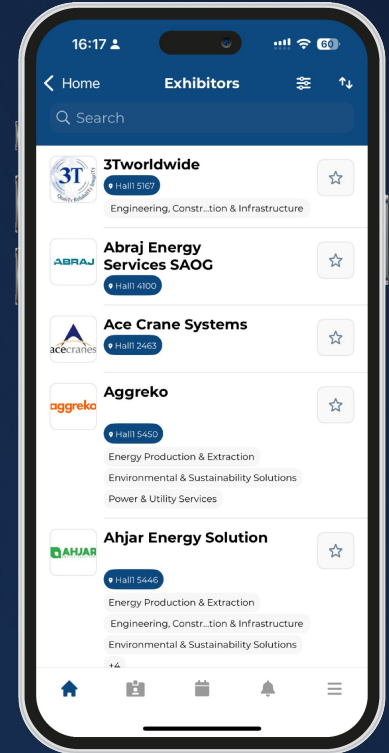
16:17
60
Home
Exhibitors
Search

3T
Quality Reliability Integrity
3Tworldwide
Hall1 5167
Engineering, Constr...tion & Infrastructure

ABRAJ
Abraj Energy Services SAOG
Hall1 4100

acecranes
Ace Crane Systems
Hall1 2463

aggreko
Aggreko
Hall1 5450
Energy Production & Extraction
Environmental & Sustainability Solutions
Power & Utility Services

AHJAR
Ahjar Energy Solution
Hall1 5446
Energy Production & Extraction
Engineering, Constr...tion & Infrastructure
Environmental & Sustainability Solutions
+4